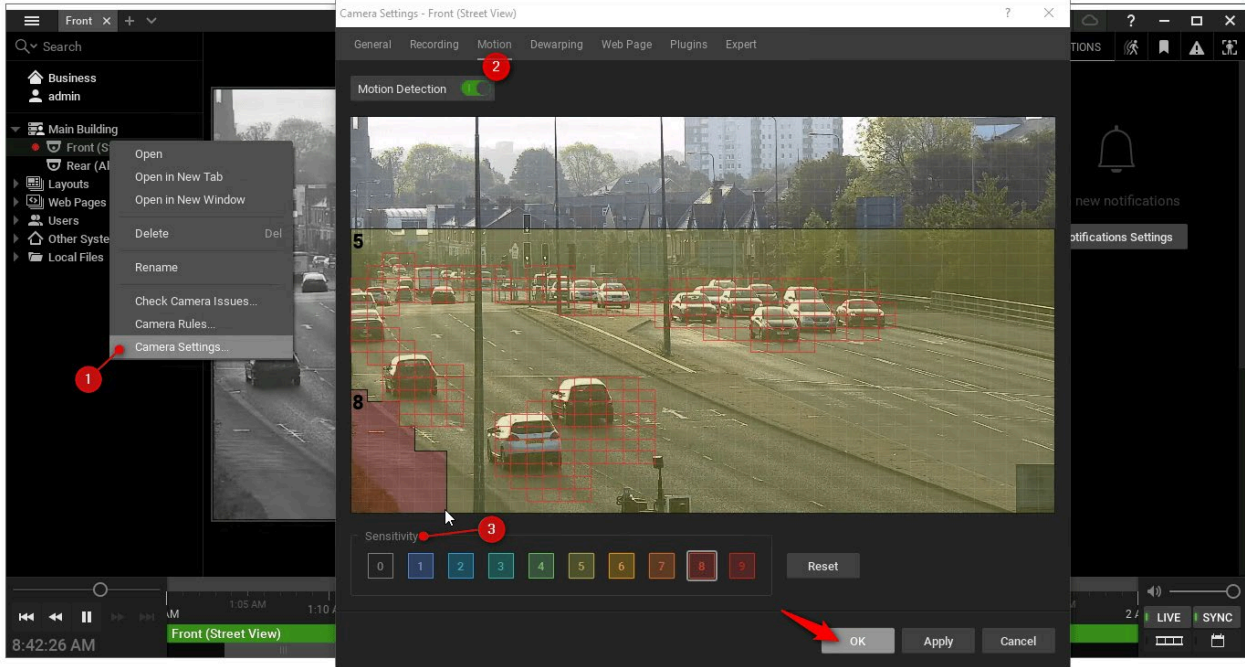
Front × + ⌄

Search

Business
admin

Main Building
Front (St
Rear (Al
Layouts
Web Pages
Users
Other Syste
Local Files

Open
Open in New Tab
Open in New Window
Delete Del
Rename
Check Camera Issues...
Camera Rules...
Camera Settings...

1

Camera Settings - Front (Street View)

? ×

General Recording Motion Dewarping Web Page Plugins Expert

2

Motion Detection

5

8

Sensitivity

3

0 1 2 3 4 5 6 7 8 9

Reset

OK Apply Cancel

TIONS

new notifications

otifications Settings

1:05 AM 1:10 A

Front (Street View)

8:42:26 AM

2 A

LIVE SYNC